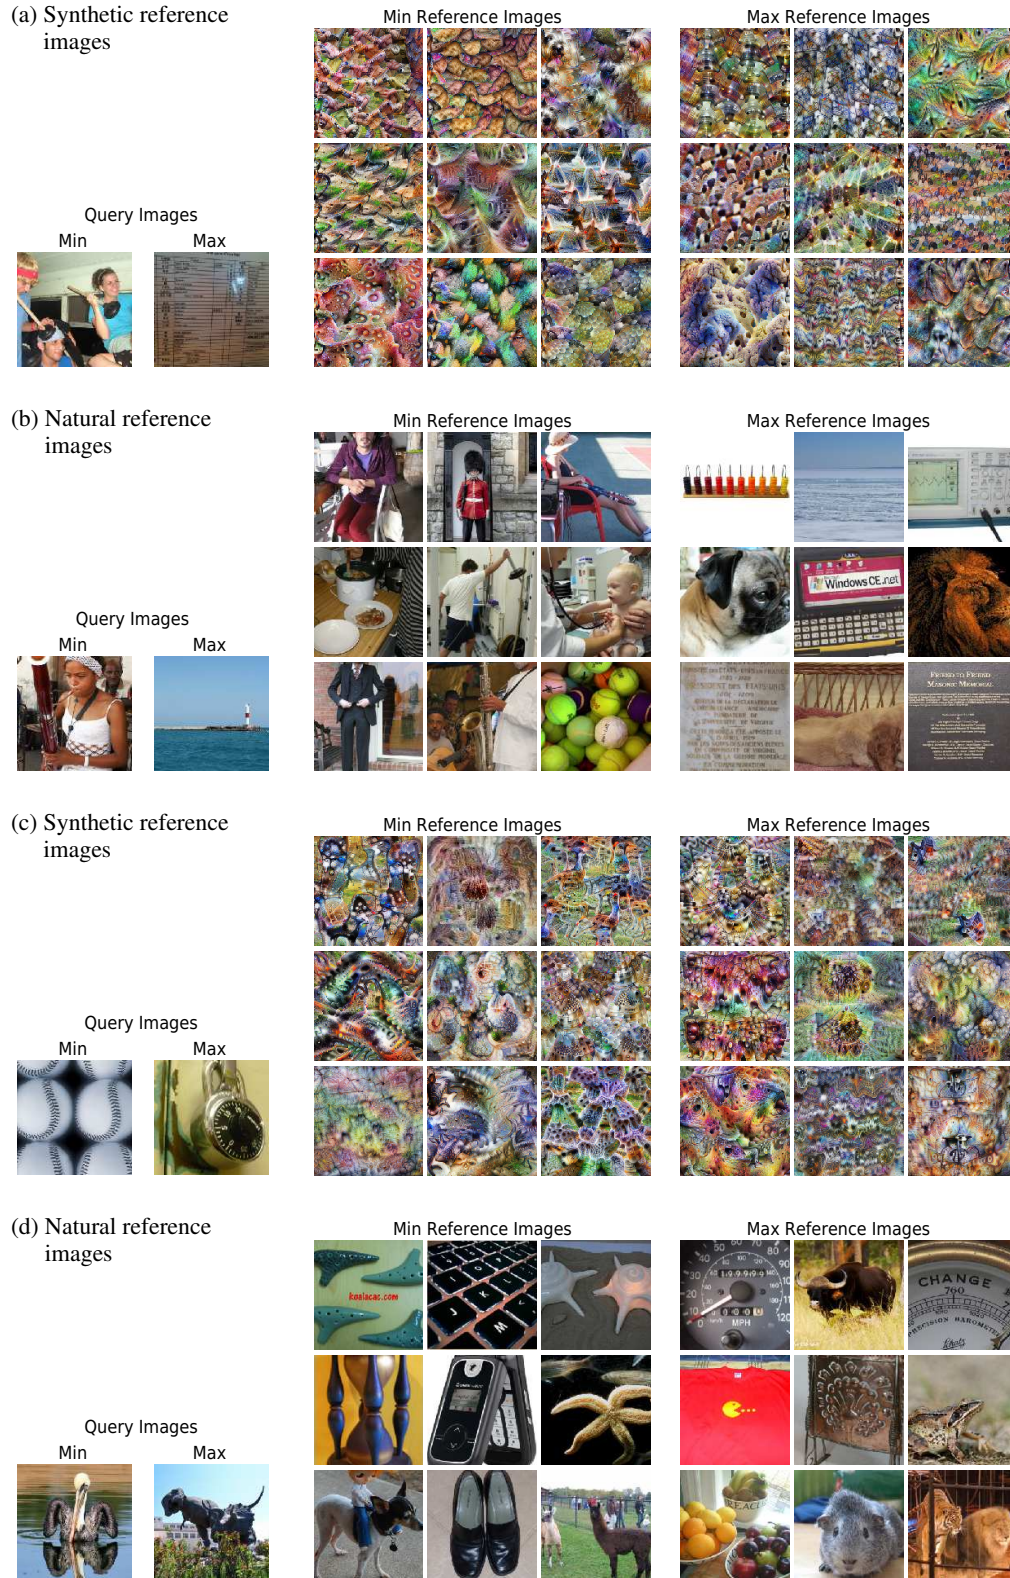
(a) Synthetic reference images

Min Reference Images

Max Reference Images

Query Images
Min
Max

(b) Natural reference images

Min Reference Images

Max Reference Images

Windows CE.net

Query Images
Min
Max

(c) Synthetic reference images

Min Reference Images

Max Reference Images

Query Images
Min
Max

(d) Natural reference images

Min Reference Images

Max Reference Images

koalacac.com

CHANGE

MPH

Query Images
Min
Max